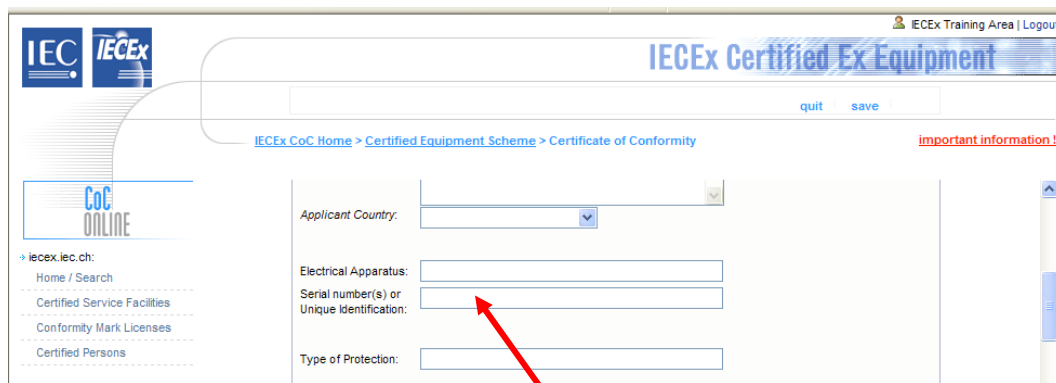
IECEx Training Area | Logout

IEC IECEx

IECEx Certified Ex Equipment

quit save

IECEx CoC Home > Certified Equipment Scheme > Certificate of Conformity

important information !

CoC ONLINE

iecex.iec.ch:
Home / Search
Certified Service Facilities
Conformity Mark Licenses
Certified Persons

Applicant Country:

Electrical Apparatus:
Serial number(s) or Unique Identification:

Type of Protection: